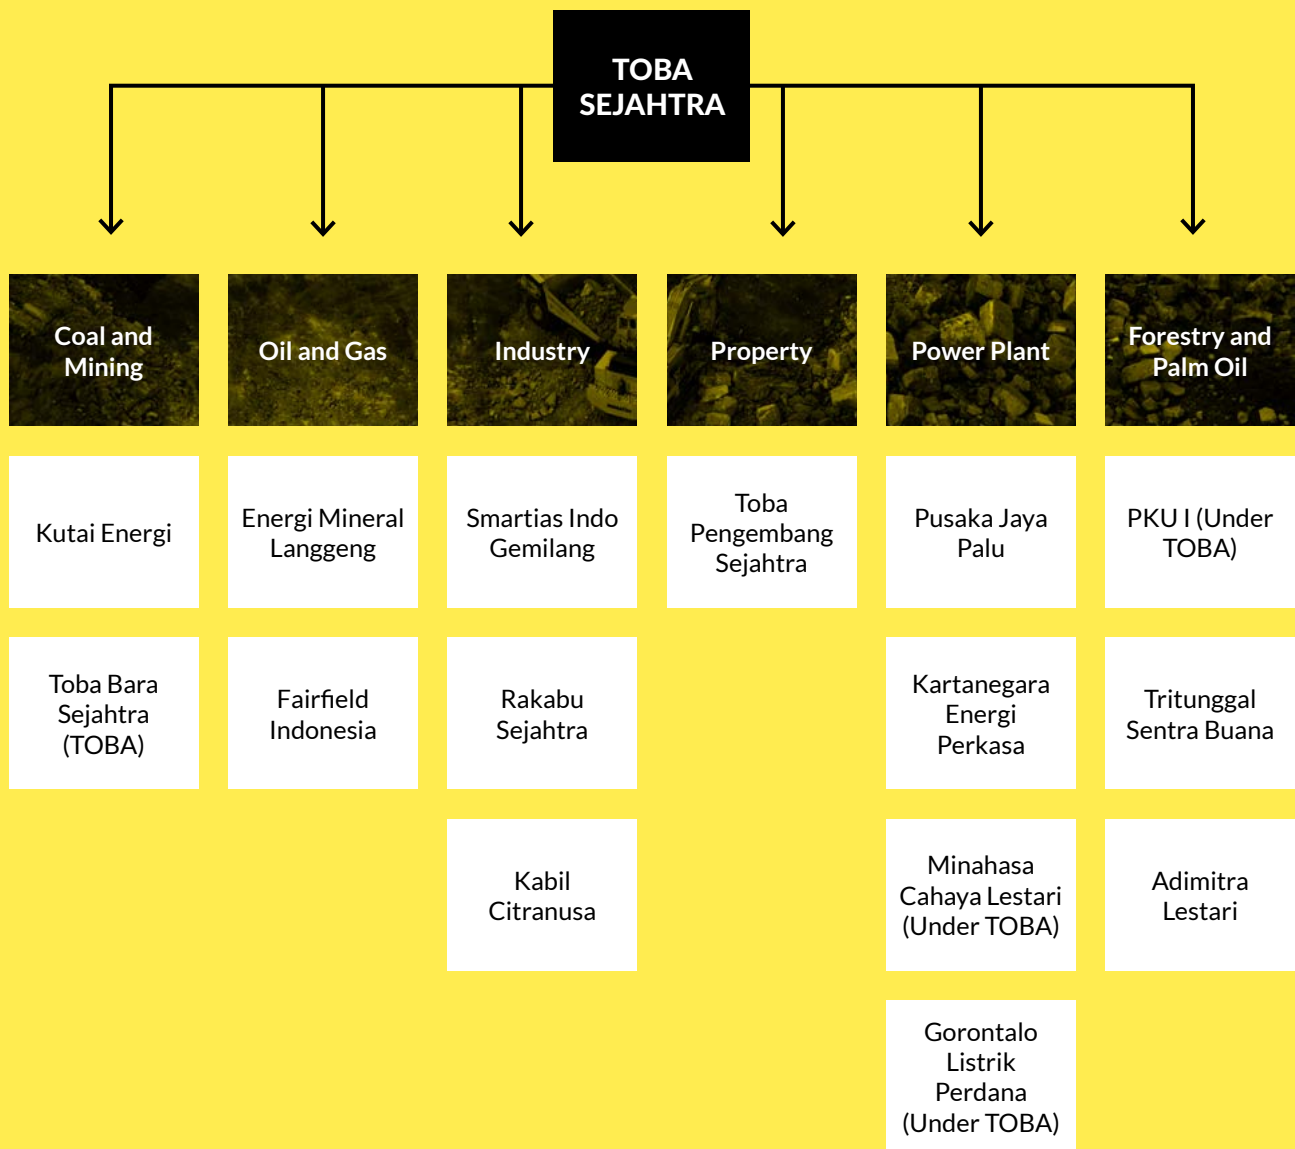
TOBA SEJAHTRA

Coal and Mining

Kutai Energi

Toba Bara Sejahtra (TOBA)

Oil and Gas

Energi Mineral Langgeng

Fairfield Indonesia

Industry

Smartias Indo Gemilang

Rakabu Sejahtra

Kabil Citranusa

Property

Toba Pengembang Sejahtra

Power Plant

Pusaka Jaya Palu

Kartanegara Energi Perkasa

Minahasa Cahaya Lestari (Under TOBA)

Gorontalo Listrik Perdana (Under TOBA)

Forestry and Palm Oil

PKU I (Under TOBA)

Tritunggal Sentra Buana

Adimitra Lestari